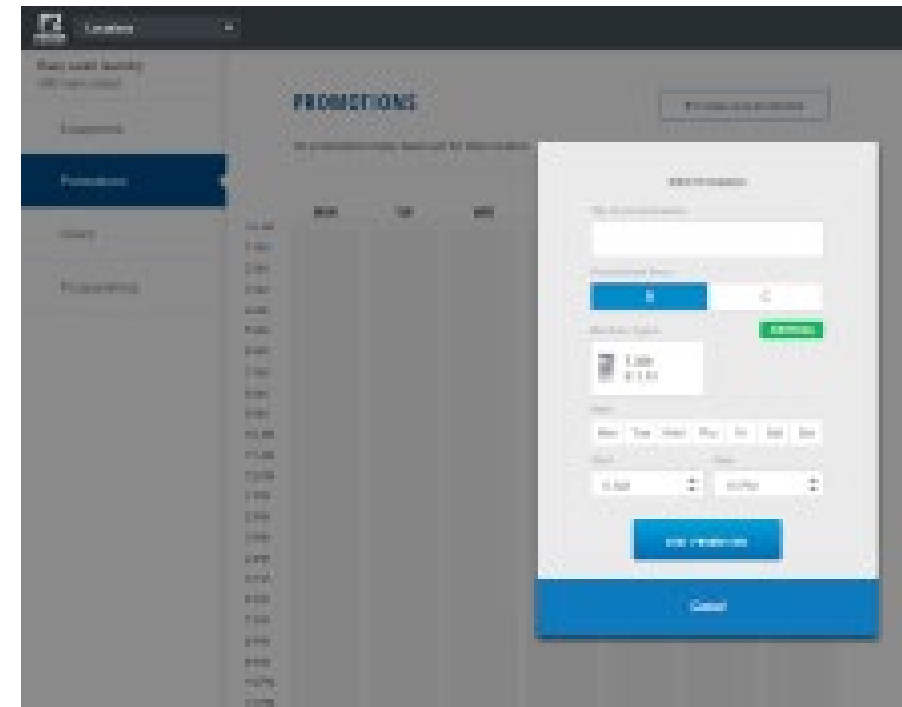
Location

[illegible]
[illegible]

Equipment

Promotions

Users

Programming

PROMOTIONS

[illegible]

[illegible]

MON TUE WED

12 AM
1 AM
2 AM
3 AM
4 AM
5 AM
6 AM
7 AM
8 AM
9 AM
10 AM
11 AM
12 PM
1 PM
2 PM
3 PM
4 PM
5 PM
6 PM
7 PM
8 PM
9 PM
10 PM
11 PM

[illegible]

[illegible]

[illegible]

$ C

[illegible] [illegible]

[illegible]

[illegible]

Mon Tue Wed Thu Fri Sat Sun

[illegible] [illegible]

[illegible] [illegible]

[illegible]

Cancel